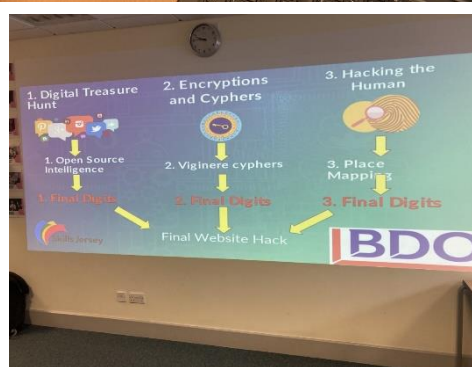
1. Digital Treasure Hunt

1. Open Source Intelligence

1. Final Digits

2. Encryptions and Cyphers

2. Viginere cyphers

2. Final Digits

3. Hacking the Human

3. Place Mapping

3. Final Digits

Final Website Hack

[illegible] Jersey

BDO